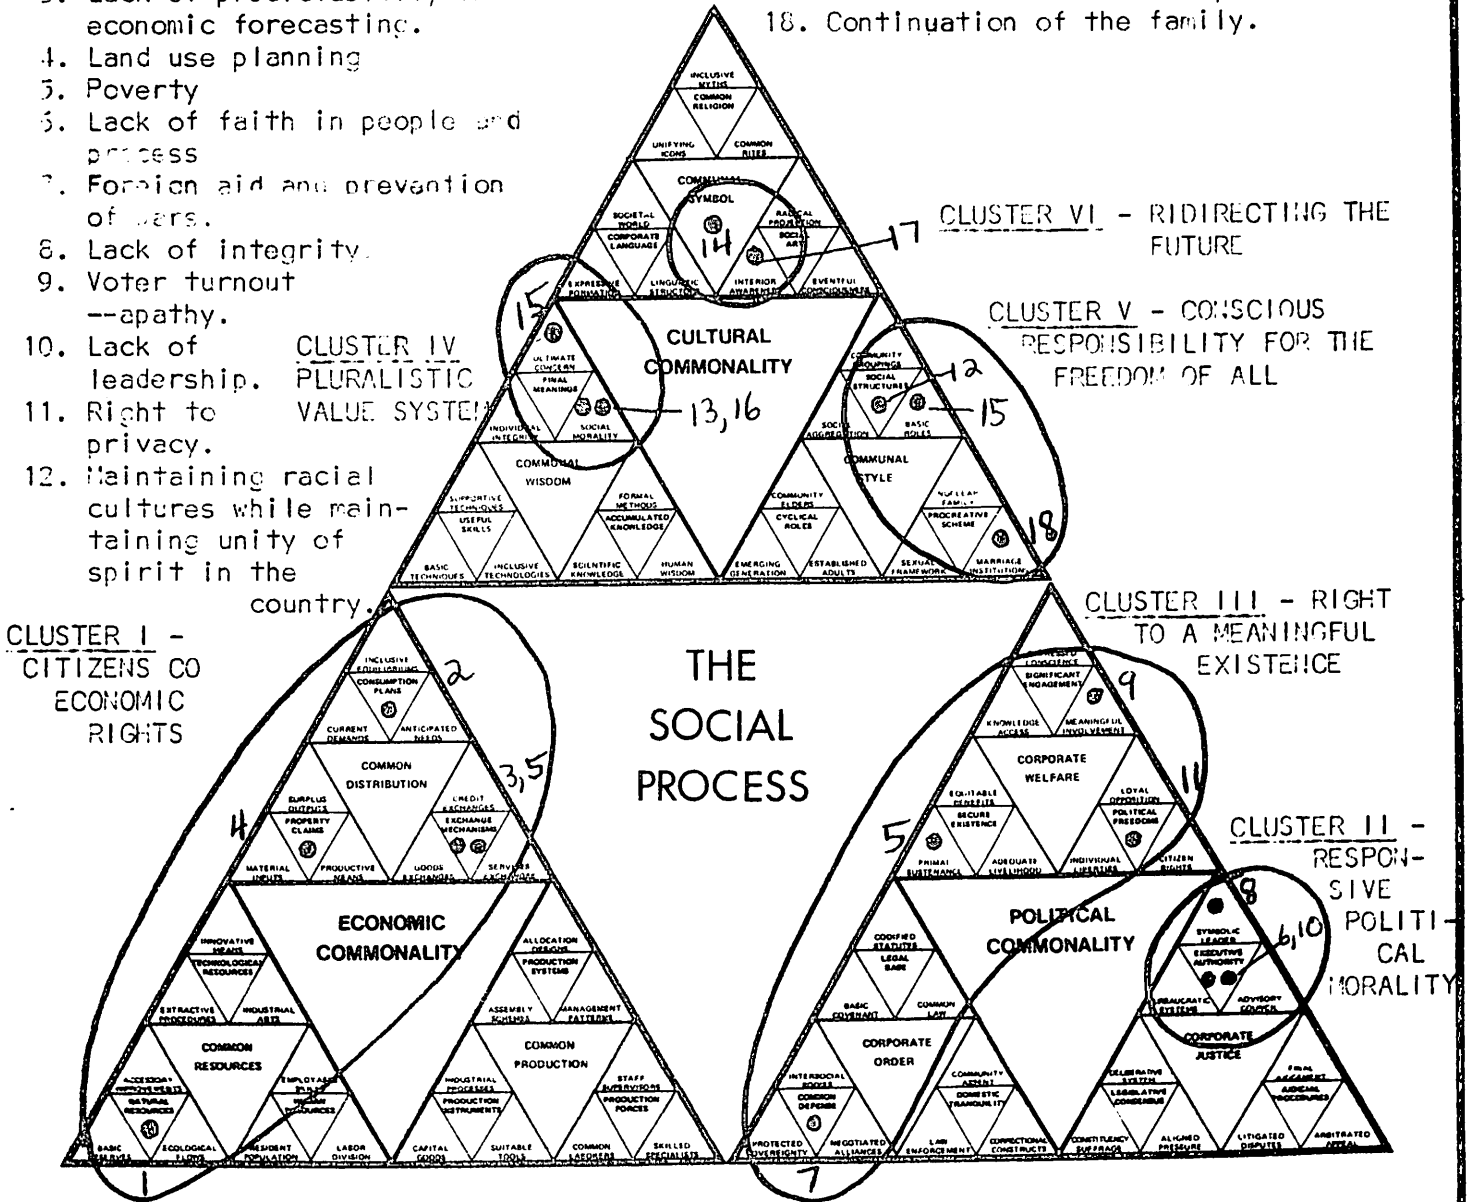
3. Lack of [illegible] economic forecasting.
4. Land use planning
5. Poverty
6. Lack of faith in people and process
7. Foreign aid and prevention of wars.
8. Lack of integrity.
9. Voter turnout --apathy.
10. Lack of leadership.
11. Right to privacy.
12. Maintaining racial cultures while maintaining unity of spirit in the country.

18. Continuation of the family.

CLUSTER VI - RIDIRECTING THE FUTURE

CLUSTER V - CONSCIOUS RESPONSIBILITY FOR THE FREEDOM OF ALL

CLUSTER IV PLURALISTIC VALUE SYSTEM

CLUSTER I - CITIZENS CO ECONOMIC RIGHTS

CLUSTER III - RIGHT TO A MEANINGFUL EXISTENCE

CLUSTER II - RESPONSIVE POLITICAL MORALITY

THE SOCIAL PROCESS

INCLUSIVE MYTHS
COMMON RELIGION
UNIFYING ICONS
COMMON RITES
COMMUNAL SYMBOL
SOCIETAL WORLD
CORPORATE LANGUAGE
RADICAL PROJECTION
SOCIAL ART
EXPRESSIVE FORMATION
LINGUISTIC STRUCTURE
INTERIOR AWARENESS
EVENTFUL CONSCIOUSNESS
CULTURAL COMMONALITY
ULTIMATE CONCERN
FINAL MEANINGS
INDIVIDUAL INTEGRITY
SOCIAL MORALITY
COMMUNAL WISDOM
SUPPORTIVE TECHNIQUES
USEFUL SKILLS
FORMAL METHODS
ACCUMULATED KNOWLEDGE
BASIC TECHNIQUES
INCLUSIVE TECHNOLOGIES
SCIENTIFIC KNOWLEDGE
HUMAN WISDOM
COMMUNITY GROUPINGS
SOCIAL STRUCTURES
SOCIAL AGGREGATION
BASIC ROLES
COMMUNAL STYLE
COMMUNITY ELDERS
CYCLICAL ROLES
NUCLEAR FAMILY
PROCREATIVE SCHEME
EMERGING GENERATION
ESTABLISHED ADULTS
SEXUAL FRAMEWORK
MARRIAGE INSTITUTION

INCLUSIVE EQUILIBRIUM
CONSUMPTION PLANS
CURRENT DEMANDS
ANTICIPATED NEEDS
COMMON DISTRIBUTION
SURPLUS OUTPUTS
PROPERTY CLAIMS
CREDIT EXCHANGES
EXCHANGE MECHANISMS
MATERIAL INPUTS
PRODUCTIVE MEANS
GOODS EXCHANGES
SERVICES EXCHANGES
ECONOMIC COMMONALITY
INNOVATIVE MEANS
TECHNOLOGICAL RESOURCES
EXTRACTIVE PROCEDURES
INDUSTRIAL ARTS
COMMON RESOURCES
ACCESSORY IMPROVEMENTS
NATURAL RESOURCES
EMPLOYABLE PEOPLE
HUMAN RESOURCES
BASIC RESERVES
ECOLOGICAL FLOWS
RESIDENT POPULATION
LABOR DIVISION
ALLOCATION DESIGNS
PRODUCTION SYSTEMS
ASSEMBLY SCHEMA
MANAGEMENT PATTERNS
COMMON PRODUCTION
INDUSTRIAL PROCESSES
PRODUCTION INSTRUMENTS
STAFF SUPERVISORS
PRODUCTION FORCES
CAPITAL GOODS
SUITABLE TOOLS
COMMON LABORERS
SKILLED SPECIALISTS

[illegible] CONSCIENCE
SIGNIFICANT ENGAGEMENT
KNOWLEDGE ACCESS
MEANINGFUL INVOLVEMENT
CORPORATE WELFARE
EQUITABLE BENEFITS
SECURE EXISTENCE
LOYAL OPPOSITION
POLITICAL FREEDOMS
PRIMAL SUSTENANCE
ADEQUATE LIVELIHOOD
INDIVIDUAL LIBERTIES
CITIZEN RIGHTS
POLITICAL COMMONALITY
CODIFIED STATUTES
LEGAL BASE
BASIC COVENANT
COMMON LAW
CORPORATE ORDER
INTERSOCIAL POOLS
COMMON DEFENSE
COMMUNITY ARMENT
DOMESTIC TRANQUILITY
PROTECTED SOVEREIGNTY
NEGOTIATED ALLIANCES
LAW ENFORCEMENT
CORRECTIONAL CONSTRUCTS
SYMBOLIC LEADER
EXECUTIVE AUTHORITY
BUREAUCRATIC SYSTEMS
ADVISORY COUNCIL
CORPORATE JUSTICE
DELIBERATIVE SYSTEM
LEGISLATIVE CONSENSUS
FINAL JUDGEMENT
JUDICIAL PROCEDURES
CONSTITUENCY SUFFRAGE
ALIGNED PRESSURE
LITIGATED DISPUTES
ARBITRATED APPEAL

1 2 3,5 4 5 6,10 7 8 9 11 12 13,16 14 15 15 17 18